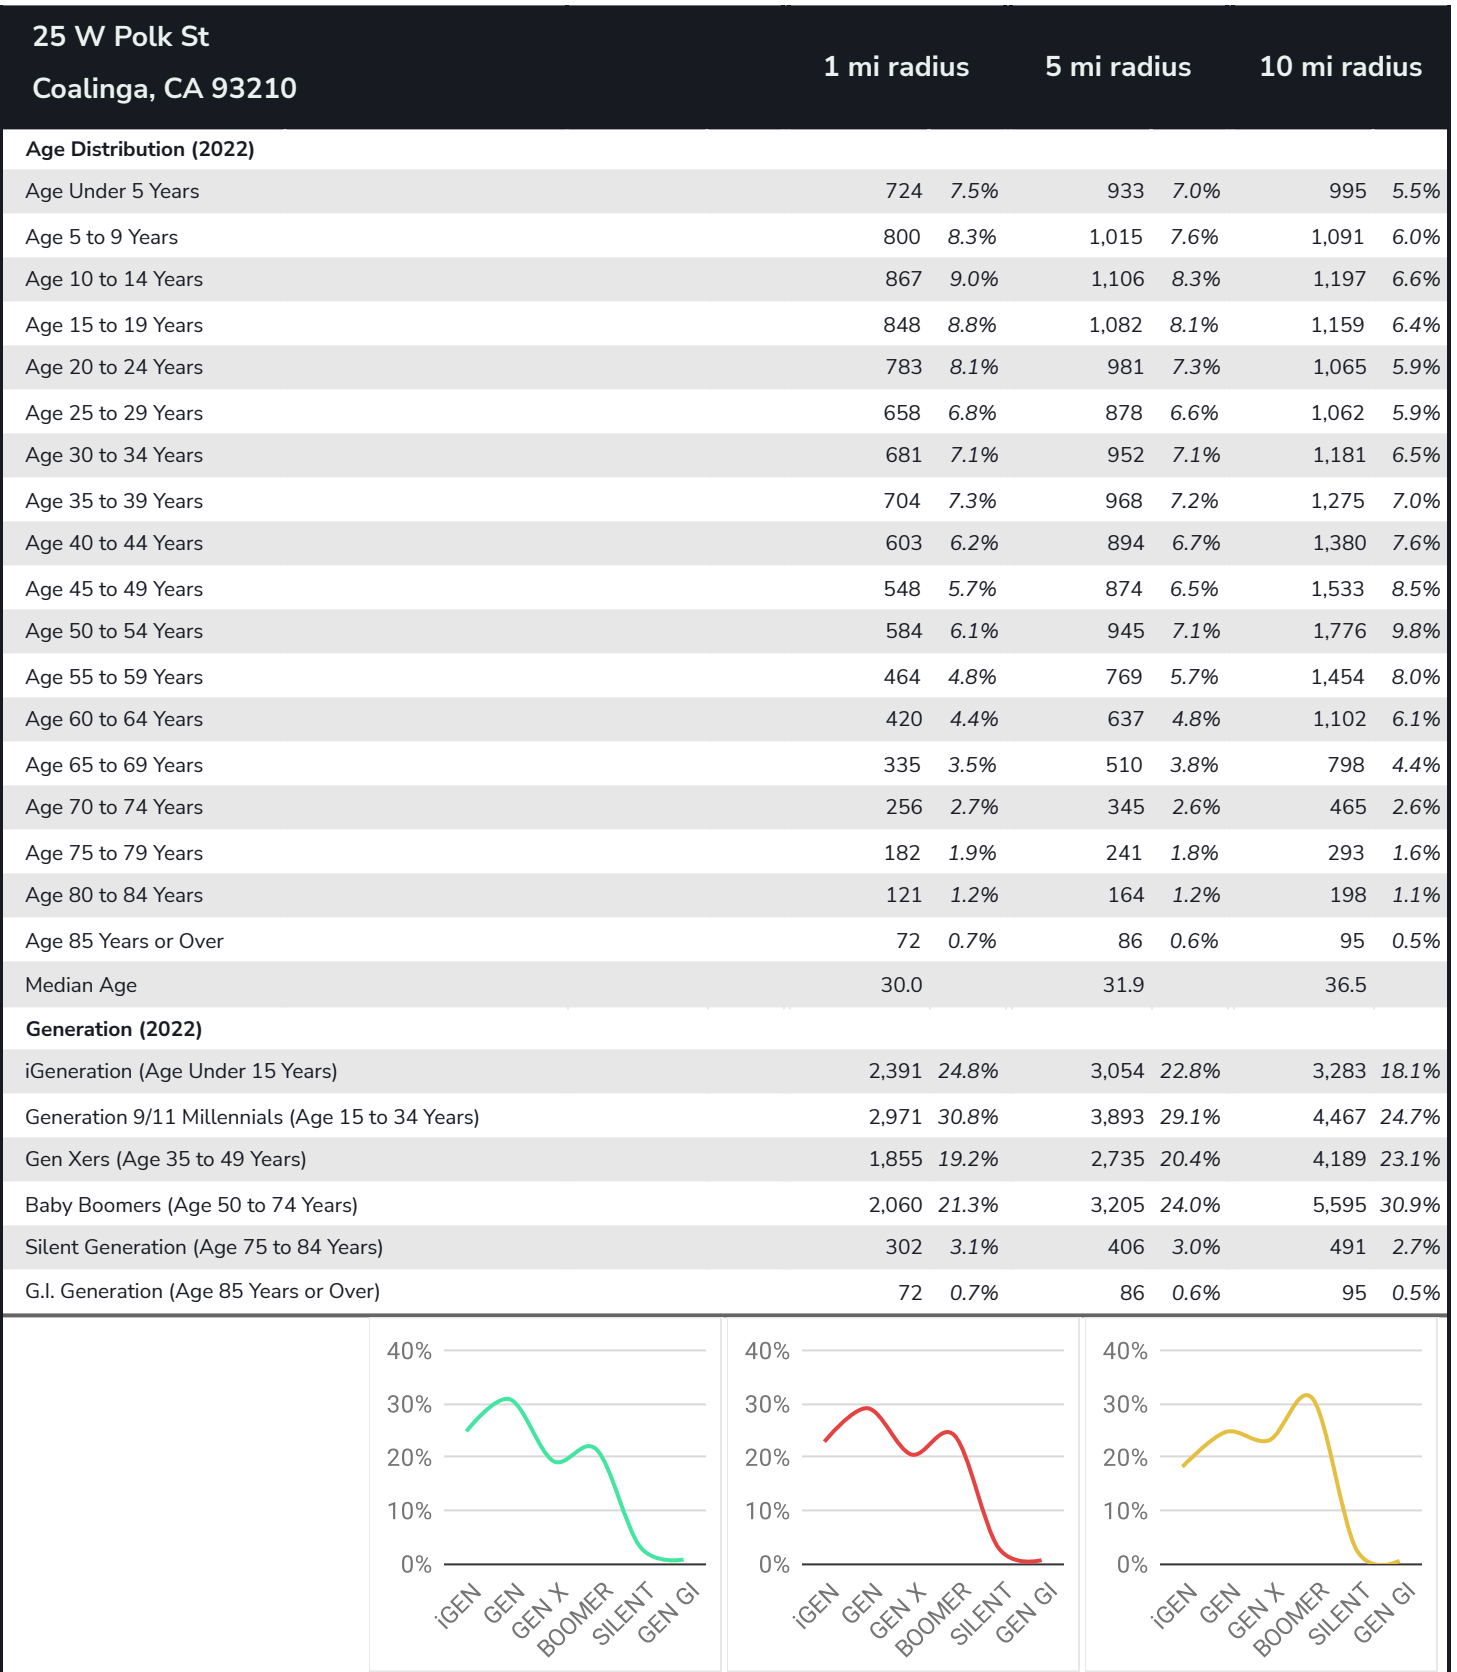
| 25 W Polk St Coalinga, CA 93210 | 1 mi radius | | 5 mi radius | | 10 mi radius | |
|---|---|---|---|---|---|---|
| **Age Distribution (2022)** | | | | | | |
| Age Under 5 Years | 724 | 7.5% | 933 | 7.0% | 995 | 5.5% |
| Age 5 to 9 Years | 800 | 8.3% | 1,015 | 7.6% | 1,091 | 6.0% |
| Age 10 to 14 Years | 867 | 9.0% | 1,106 | 8.3% | 1,197 | 6.6% |
| Age 15 to 19 Years | 848 | 8.8% | 1,082 | 8.1% | 1,159 | 6.4% |
| Age 20 to 24 Years | 783 | 8.1% | 981 | 7.3% | 1,065 | 5.9% |
| Age 25 to 29 Years | 658 | 6.8% | 878 | 6.6% | 1,062 | 5.9% |
| Age 30 to 34 Years | 681 | 7.1% | 952 | 7.1% | 1,181 | 6.5% |
| Age 35 to 39 Years | 704 | 7.3% | 968 | 7.2% | 1,275 | 7.0% |
| Age 40 to 44 Years | 603 | 6.2% | 894 | 6.7% | 1,380 | 7.6% |
| Age 45 to 49 Years | 548 | 5.7% | 874 | 6.5% | 1,533 | 8.5% |
| Age 50 to 54 Years | 584 | 6.1% | 945 | 7.1% | 1,776 | 9.8% |
| Age 55 to 59 Years | 464 | 4.8% | 769 | 5.7% | 1,454 | 8.0% |
| Age 60 to 64 Years | 420 | 4.4% | 637 | 4.8% | 1,102 | 6.1% |
| Age 65 to 69 Years | 335 | 3.5% | 510 | 3.8% | 798 | 4.4% |
| Age 70 to 74 Years | 256 | 2.7% | 345 | 2.6% | 465 | 2.6% |
| Age 75 to 79 Years | 182 | 1.9% | 241 | 1.8% | 293 | 1.6% |
| Age 80 to 84 Years | 121 | 1.2% | 164 | 1.2% | 198 | 1.1% |
| Age 85 Years or Over | 72 | 0.7% | 86 | 0.6% | 95 | 0.5% |
| Median Age | 30.0 | | 31.9 | | 36.5 | |
| **Generation (2022)** | | | | | | |
| iGeneration (Age Under 15 Years) | 2,391 | 24.8% | 3,054 | 22.8% | 3,283 | 18.1% |
| Generation 9/11 Millennials (Age 15 to 34 Years) | 2,971 | 30.8% | 3,893 | 29.1% | 4,467 | 24.7% |
| Gen Xers (Age 35 to 49 Years) | 1,855 | 19.2% | 2,735 | 20.4% | 4,189 | 23.1% |
| Baby Boomers (Age 50 to 74 Years) | 2,060 | 21.3% | 3,205 | 24.0% | 5,595 | 30.9% |
| Silent Generation (Age 75 to 84 Years) | 302 | 3.1% | 406 | 3.0% | 491 | 2.7% |
| G.I. Generation (Age 85 Years or Over) | 72 | 0.7% | 86 | 0.6% | 95 | 0.5% |

40% 30% 20% 10% 0%
iGEN GEN GEN X BOOMER SILENT GEN GI

40% 30% 20% 10% 0%
iGEN GEN GEN X BOOMER SILENT GEN GI

40% 30% 20% 10% 0%
iGEN GEN GEN X BOOMER SILENT GEN GI